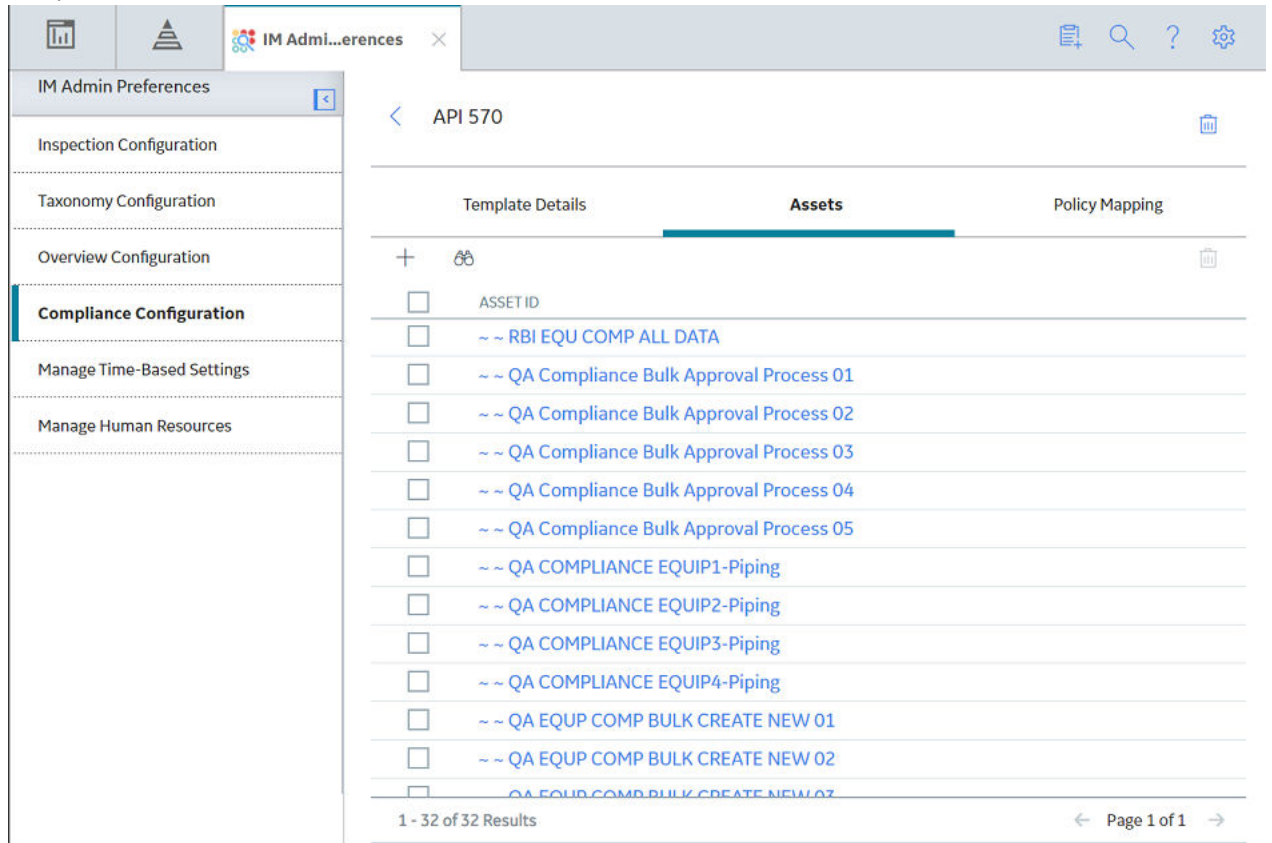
IM Admi...erences

IM Admin Preferences

Inspection Configuration

Taxonomy Configuration

Overview Configuration

Compliance Configuration

Manage Time-Based Settings

Manage Human Resources

API 570

Template Details

Assets

Policy Mapping

ASSET ID

~ ~ RBI EQU COMP ALL DATA

~ ~ QA Compliance Bulk Approval Process 01

~ ~ QA Compliance Bulk Approval Process 02

~ ~ QA Compliance Bulk Approval Process 03

~ ~ QA Compliance Bulk Approval Process 04

~ ~ QA Compliance Bulk Approval Process 05

~ ~ QA COMPLIANCE EQUIP1-Piping

~ ~ QA COMPLIANCE EQUIP2-Piping

~ ~ QA COMPLIANCE EQUIP3-Piping

~ ~ QA COMPLIANCE EQUIP4-Piping

~ ~ QA EQUP COMP BULK CREATE NEW 01

~ ~ QA EQUP COMP BULK CREATE NEW 02

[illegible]

1 - 32 of 32 Results

Page 1 of 1